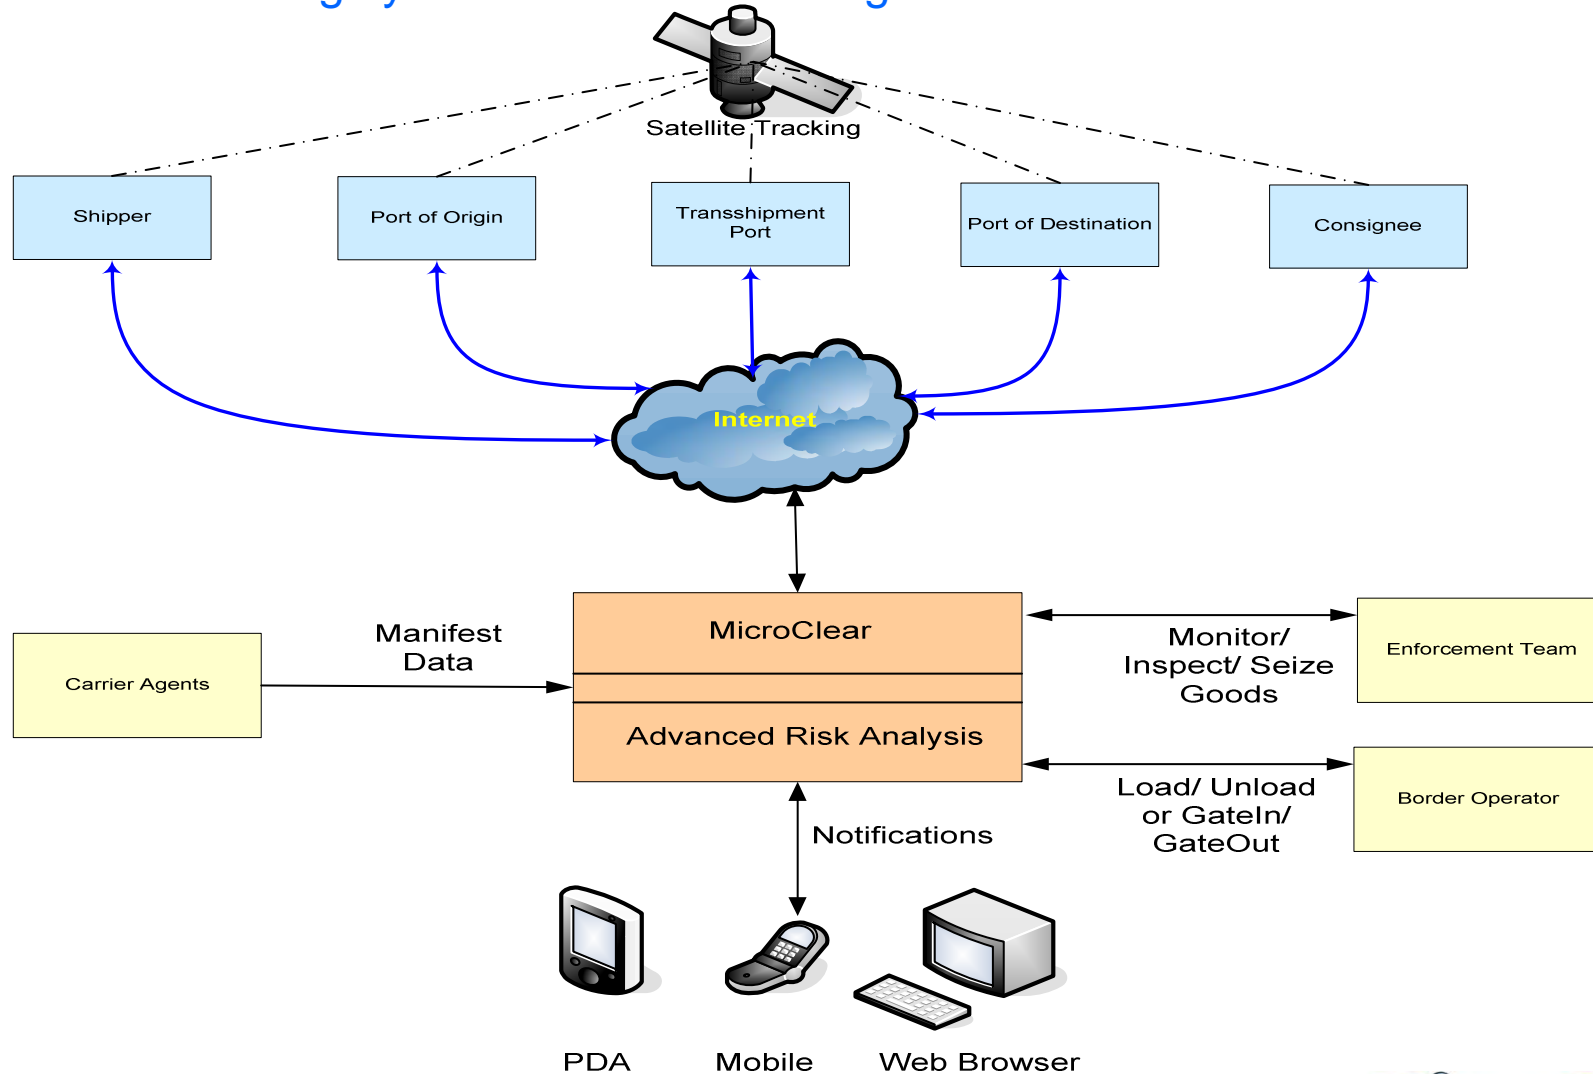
Satellite Tracking

Shipper

Port of Origin

Transshipment Port

Port of Destination

Consignee

Internet

Carrier Agents

Manifest Data

MicroClear

Advanced Risk Analysis

Monitor/ Inspect/ Seize Goods

Enforcement Team

Load/ Unload or GateIn/ GateOut

Border Operator

Notifications

PDA

Mobile

Web Browser